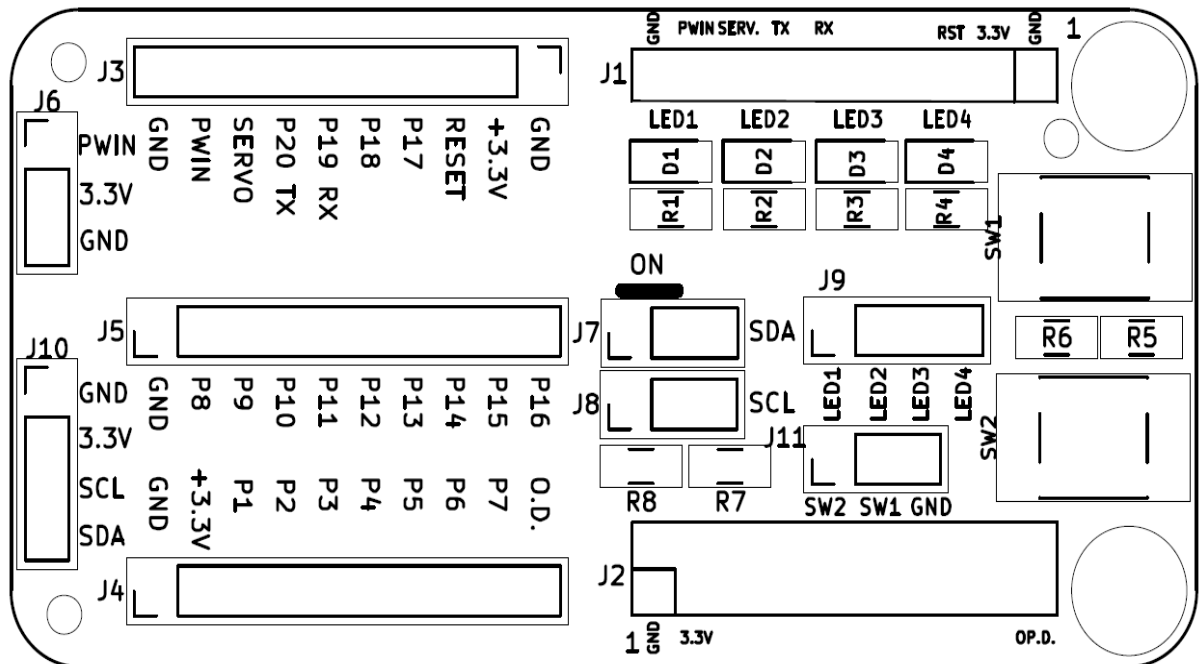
J3

GND PWIN SERVO P20 TX P19 RX P18 P17 RESET +3.3V GND

J6

PWIN
3.3V
GND

GND PWIN SERV. TX RX RST 3.3V GND 1

J1

LED1 LED2 LED3 LED4

D1 D2 D3 D4

R1 R2 R3 R4

SW1

ON

J9

J5

J7

SDA

R6 R5

J10

GND
3.3V
SCL
SDA

GND P8 P9 P10 P11 P12 P13 P14 P15 P16

J8

SCL

LED1 LED2 LED3 LED4

J11

SW2

GND +3.3V P1 P2 P3 P4 P5 P6 P7 O.D.

R8 R7

SW2 SW1 GND

J4

J2

1 GND 3.3V OP.D.